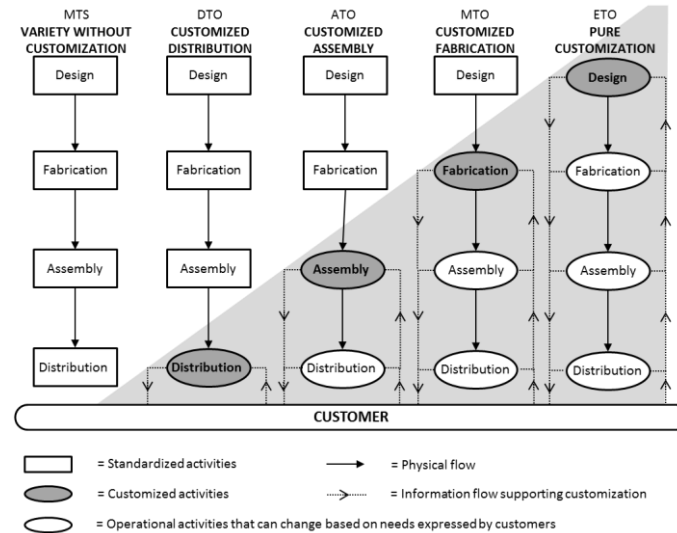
MTS
VARIETY WITHOUT CUSTOMIZATION

DTO
CUSTOMIZED DISTRIBUTION

ATO
CUSTOMIZED ASSEMBLY

MTO
CUSTOMIZED FABRICATION

ETO
PURE CUSTOMIZATION

Design
Fabrication
Assembly
Distribution

Design
Fabrication
Assembly
Distribution

Design
Fabrication
Assembly
Distribution

Design
Fabrication
Assembly
Distribution

Design
Fabrication
Assembly
Distribution

CUSTOMER

= Standardized activities
= Physical flow
= Customized activities
= Information flow supporting customization
= Operational activities that can change based on needs expressed by customers